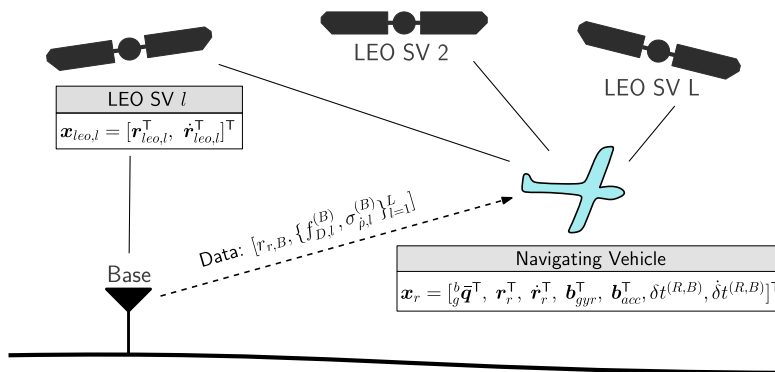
LEO SV 2

LEO SV $l$

$\boldsymbol{x}_{leo,l} = [\boldsymbol{r}_{leo,l}^{\mathsf{T}},\ \dot{\boldsymbol{r}}_{leo,l}^{\mathsf{T}}]^{\mathsf{T}}$

LEO SV L

Data: $[r_{r,B}, \{f_{D,l}^{(B)}, \sigma_{\dot{\rho},l}^{(B)}\}_{l=1}^{L}]$

Base

Navigating Vehicle

$\boldsymbol{x}_r = [{}_g^b\bar{\boldsymbol{q}}^{\mathsf{T}},\ \boldsymbol{r}_r^{\mathsf{T}},\ \dot{\boldsymbol{r}}_r^{\mathsf{T}},\ \boldsymbol{b}_{gyr}^{\mathsf{T}},\ \boldsymbol{b}_{acc}^{\mathsf{T}}, \delta t^{(R,B)}, \dot{\delta} t^{(R,B)}]^{\mathsf{T}}$